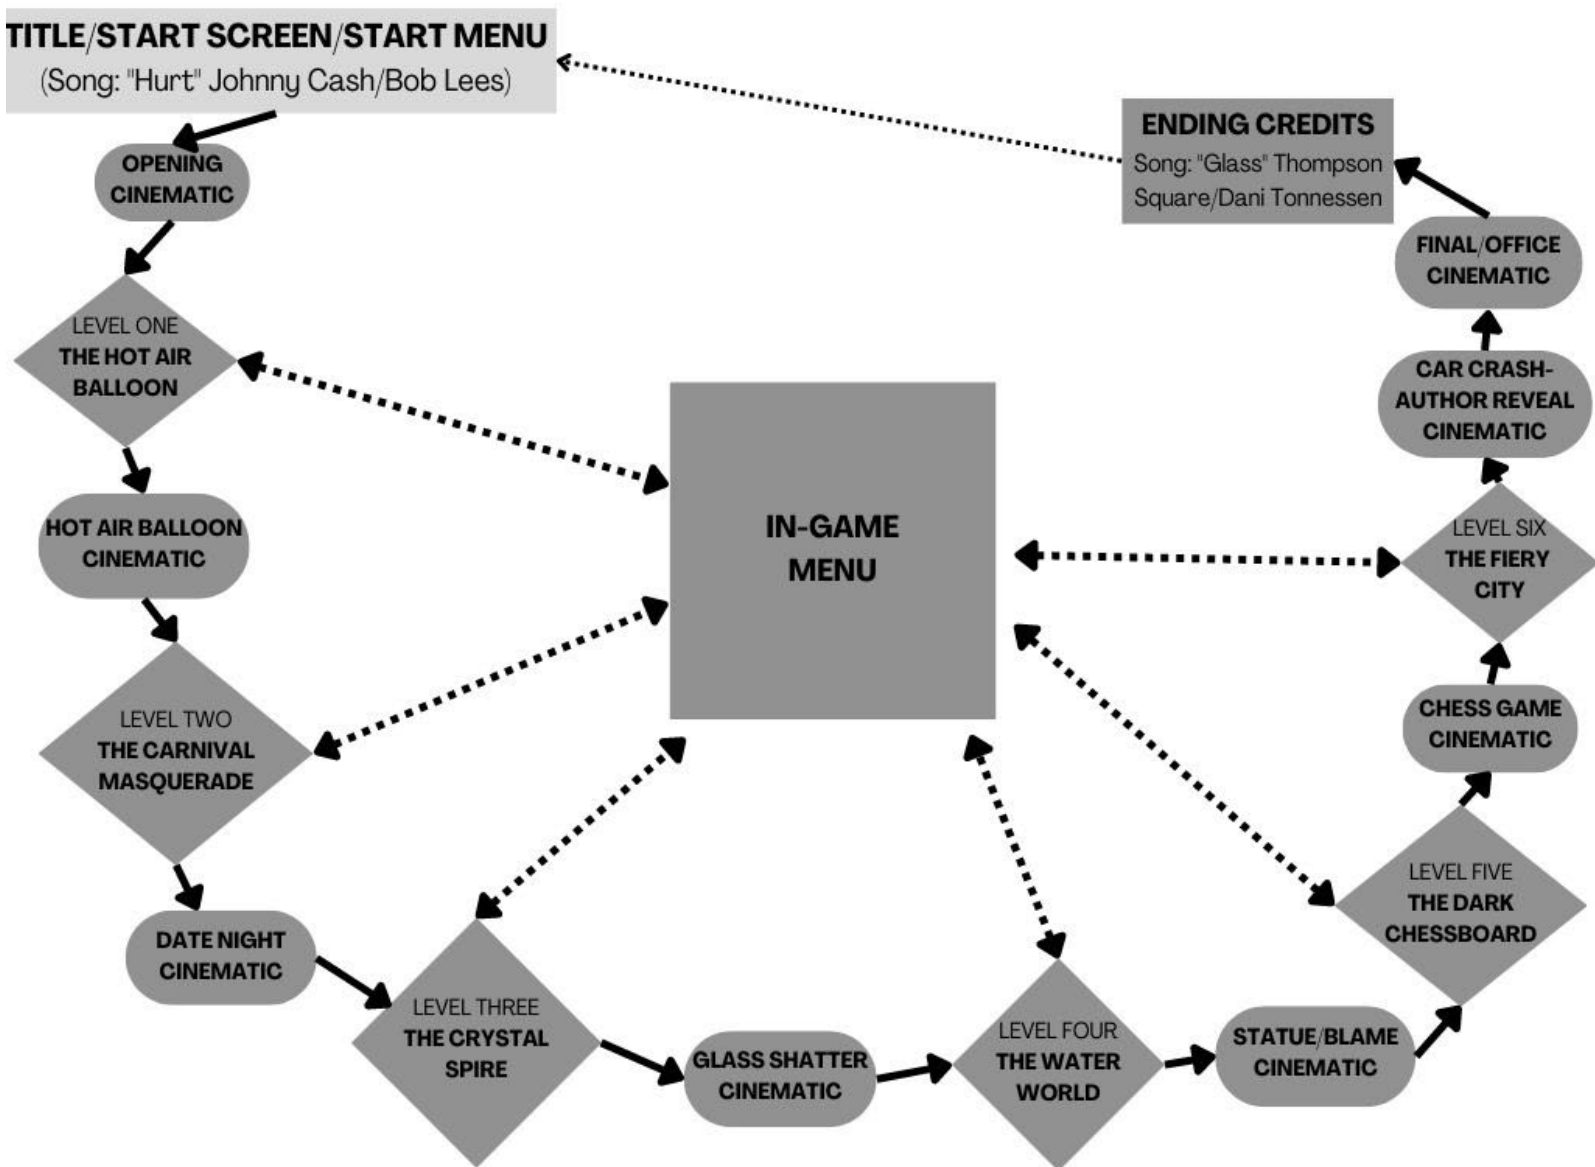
TITLE/START SCREEN/START MENU
(Song: "Hurt" Johnny Cash/Bob Lees)

OPENING CINEMATIC

LEVEL ONE
THE HOT AIR BALLOON

HOT AIR BALLOON CINEMATIC

LEVEL TWO
THE CARNIVAL MASQUERADE

DATE NIGHT CINEMATIC

LEVEL THREE
THE CRYSTAL SPIRE

GLASS SHATTER CINEMATIC

LEVEL FOUR
THE WATER WORLD

STATUE/BLAME CINEMATIC

LEVEL FIVE
THE DARK CHESSBOARD

CHESS GAME CINEMATIC

LEVEL SIX
THE FIERY CITY

CAR CRASH-AUTHOR REVEAL CINEMATIC

FINAL/OFFICE CINEMATIC

ENDING CREDITS
Song: "Glass" Thompson Square/Dani Tonnessen

IN-GAME MENU